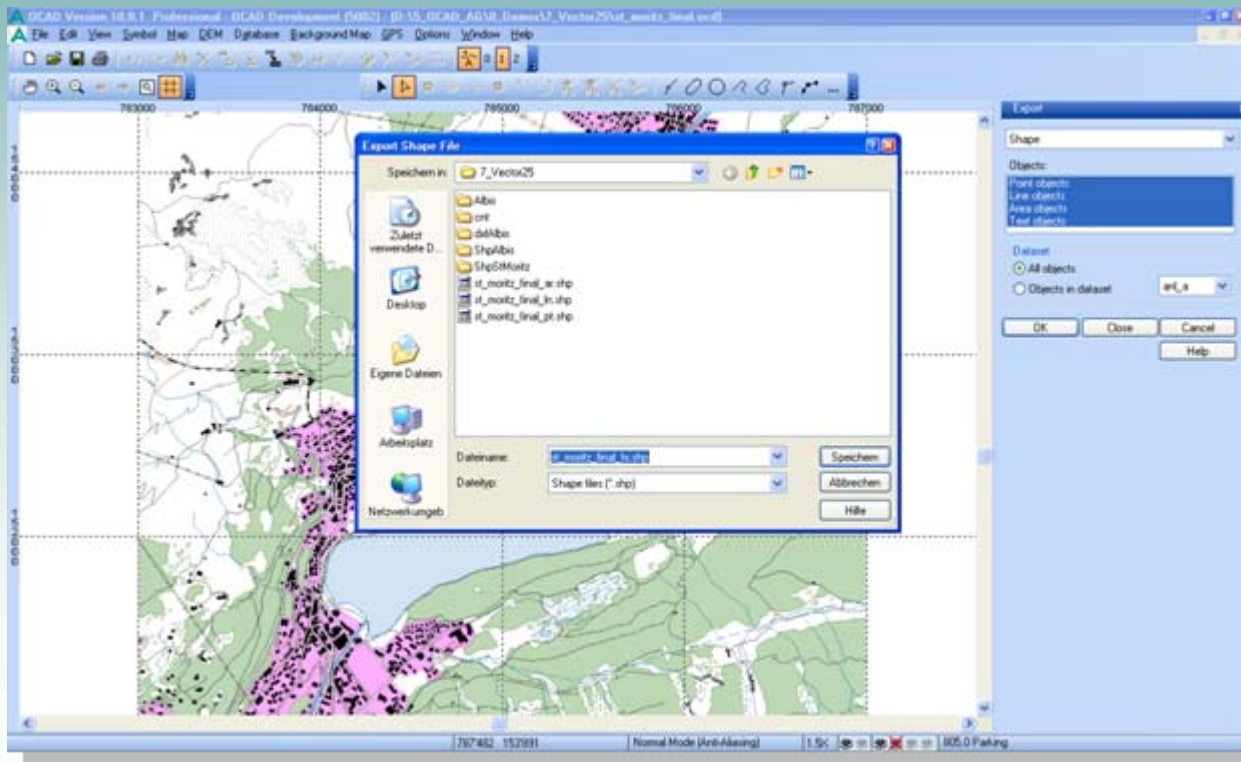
OCAD Version 10.0.1 Professional - OCAD Development (5002) - [D:\5_OCAD_AG\8_Demos\7_Vector25\st_moritz_final.ocd]

File Edit View Symbol Map DEM Database Background Map GPS Options Window Help

783000 784000 785000 786000 787000

Export Shape File

Speichern in: 7_Vector25

Albis
cnt
dxfAlbis
ShpAlbis
ShpStMoritz
st_moritz_final_ar.shp
st_moritz_final_ln.shp
st_moritz_final_pt.shp

Zuletzt verwendete D...
Desktop
Eigene Dateien
Arbeitsplatz
Netzwerkumgeb

Dateiname: st_moritz_final_ln.shp
Dateityp: Shape files (*.shp)

Speichern
Abbrechen
Hilfe

Export
Shape
Objects:
Point objects
Line objects
Area objects
Text objects
Dataset
All objects
Objects in dataset
ant_a
OK
Close
Cancel
Help

787482 152891
Normal Mode (Anti-Aliasing)
1.5c
805.0 Parking